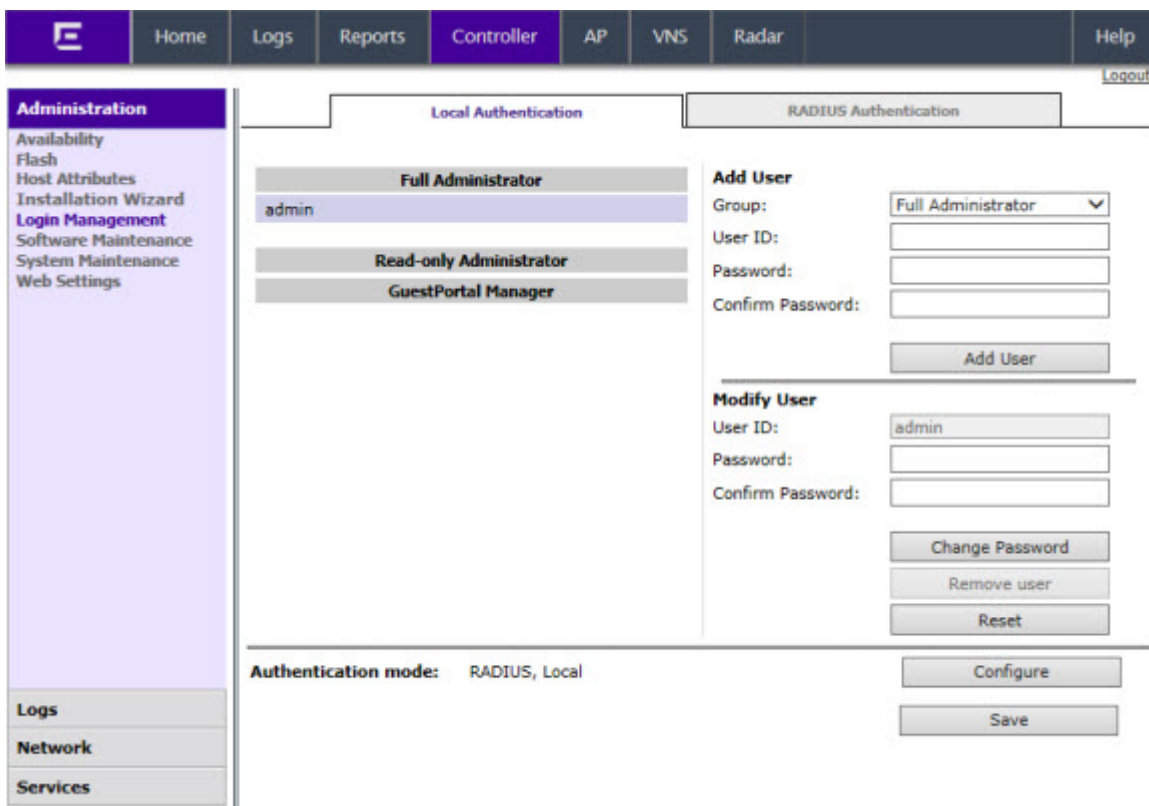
Home Logs Reports Controller AP VNS Radar Help

Logout

Administration
Availability
Flash
Host Attributes
Installation Wizard
Login Management
Software Maintenance
System Maintenance
Web Settings

Local Authentication | RADIUS Authentication

Full Administrator
admin
Read-only Administrator
GuestPortal Manager

Add User
Group: Full Administrator
User ID:
Password:
Confirm Password:
Add User

Modify User
User ID: admin
Password:
Confirm Password:
Change Password
Remove user
Reset

Authentication mode: RADIUS, Local
Configure
Save

Logs
Network
Services